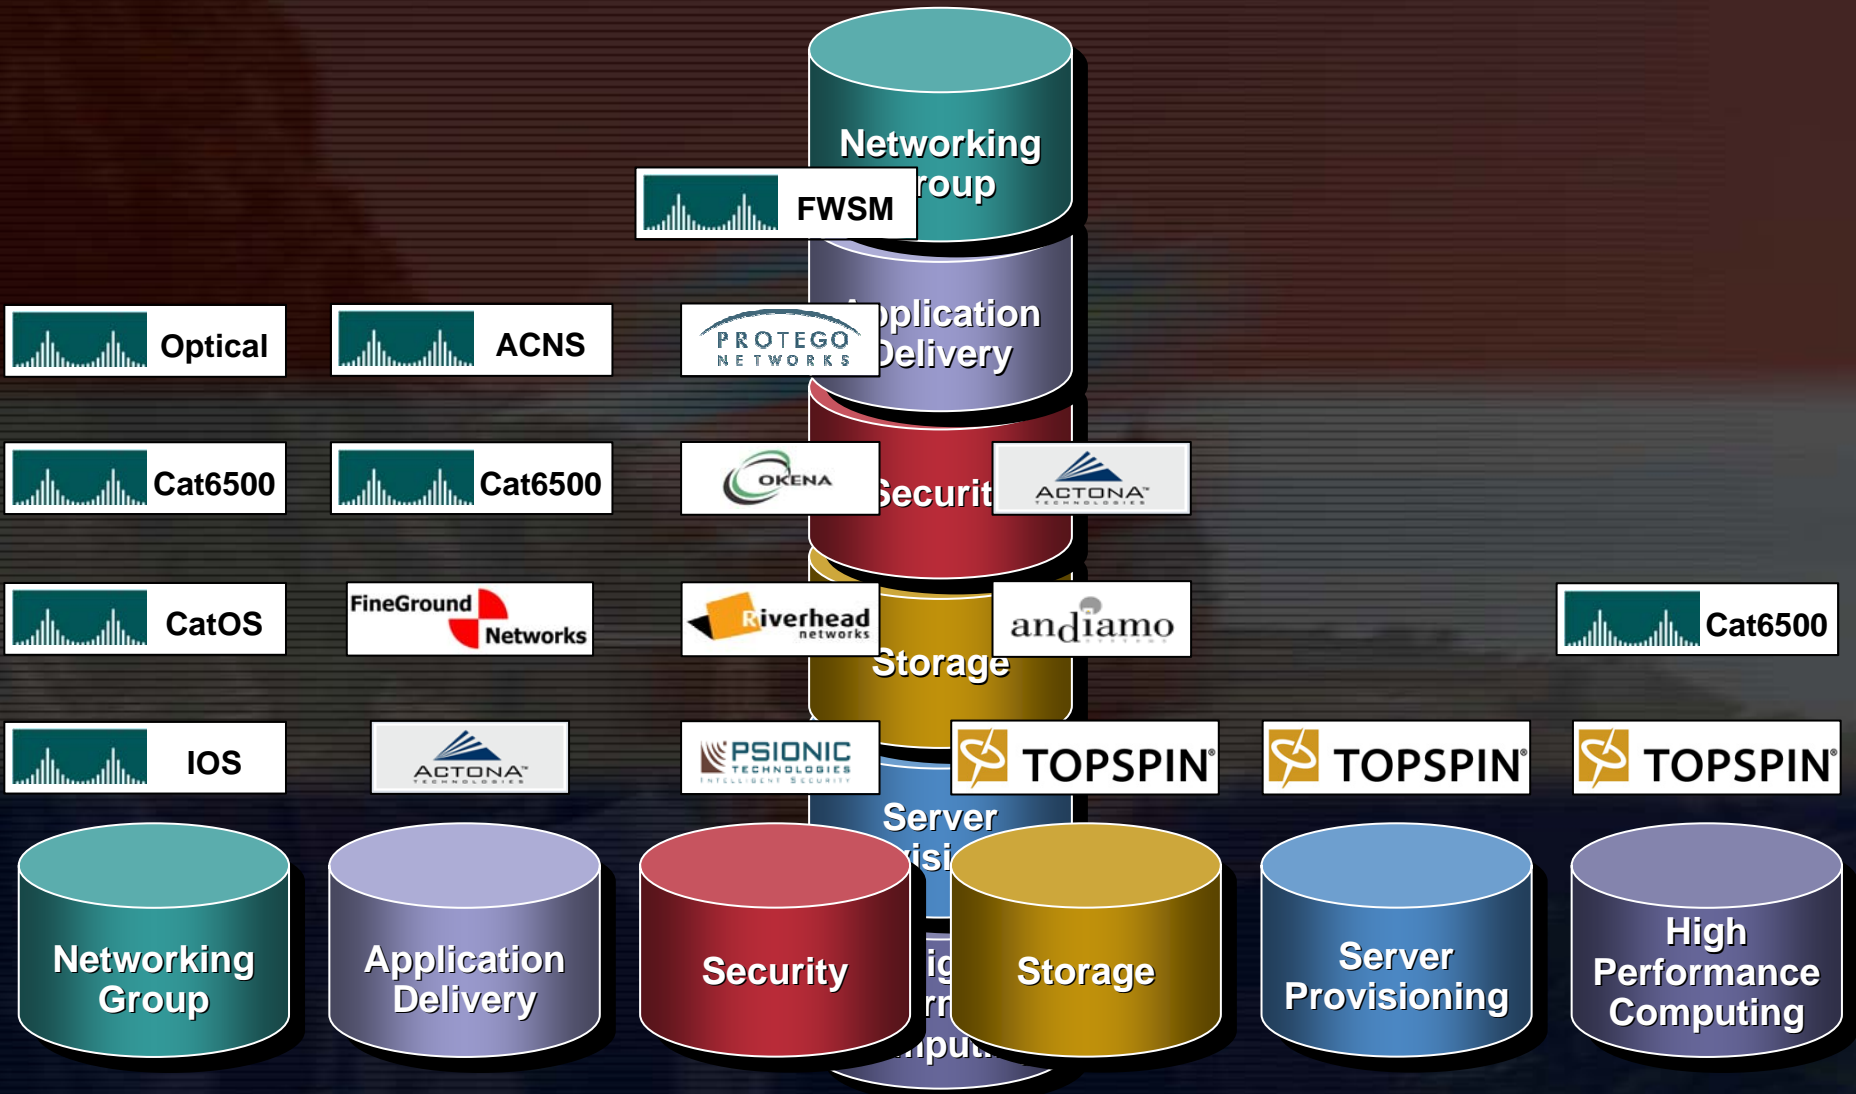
Networking
roup

FWSM

Optical

ACNS

PROTEGO NETWORKS

pplication
Delivery

Cat6500

Cat6500

OKENA

Securit

ACTONA TECHNOLOGIES

CatOS

FineGround Networks

Riverhead networks

andiamo

Storage

Cat6500

IOS

ACTONA TECHNOLOGIES

PSIONIC TECHNOLOGIES INTELLIGENT SECURITY

TOPSPIN

TOPSPIN

TOPSPIN

Server
isi

ig
r
nput

Networking Group

Application Delivery

Security

Storage

Server Provisioning

High Performance Computing